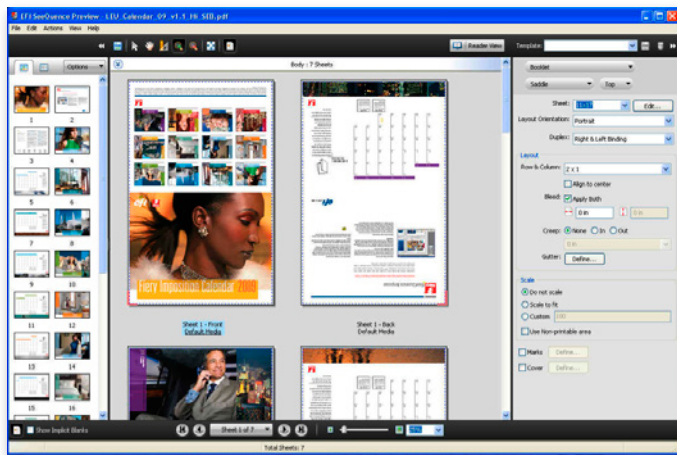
EFI SeeQuence Preview - LEU_Calendar_09_v1.1_Hi_SID.pdf

File Edit Actions View Help

Reader View

Template:

Options

Body - 7 Sheets

Booklet

Saddle

Top

Sheet: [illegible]

Edit...

Layout Orientation: Portrait

Duplex: Right & Left Binding

Layout

Row & Column: 2 x 1

Align to center

Bleed: Apply Both

0 in

0 in

Creep: None In Out

0 in

Gutter: Define...

Scale

Do not scale

Scale to fit

Custom 100

Use Non-printable area

Marks Define...

Cover Define...

1 2 3 4 5 6 7 8 9 10 11 12 13 14 15 16

Fiery Impressions Calendar 2009

Sheet 1 - Front
Default Media

Sheet 1 - Back
Default Media

Show Implicit Blanks

Sheet 1 of 7

Total Sheets: 7